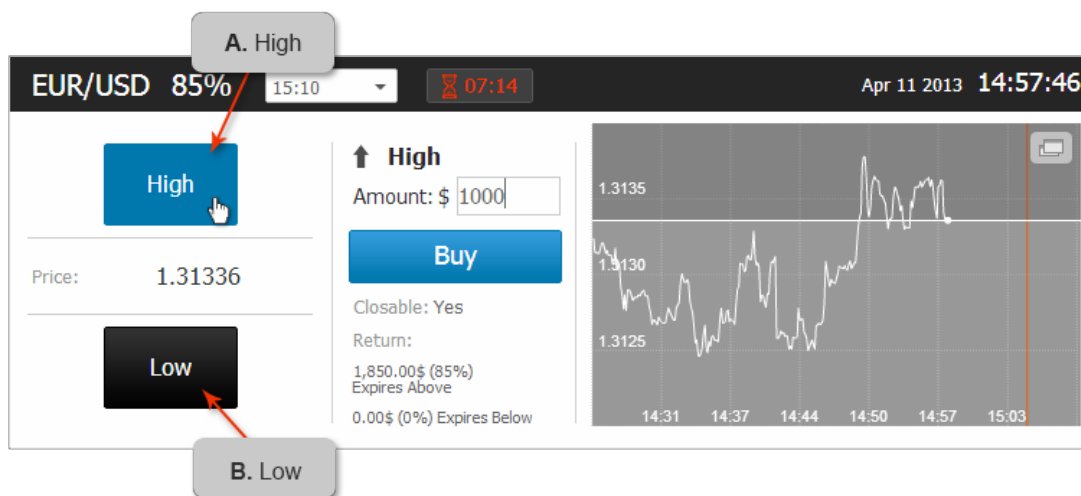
A. High

EUR/USD 85% 15:10 07:14 Apr 11 2013 14:57:46

High

Price: 1.31336

Low

High

Amount: $ 1000

Buy

Closable: Yes

Return:

1,850.00$ (85%) Expires Above

0.00$ (0%) Expires Below

1.3135

1.3130

1.3125

14:31 14:37 14:44 14:50 14:57 15:03

B. Low